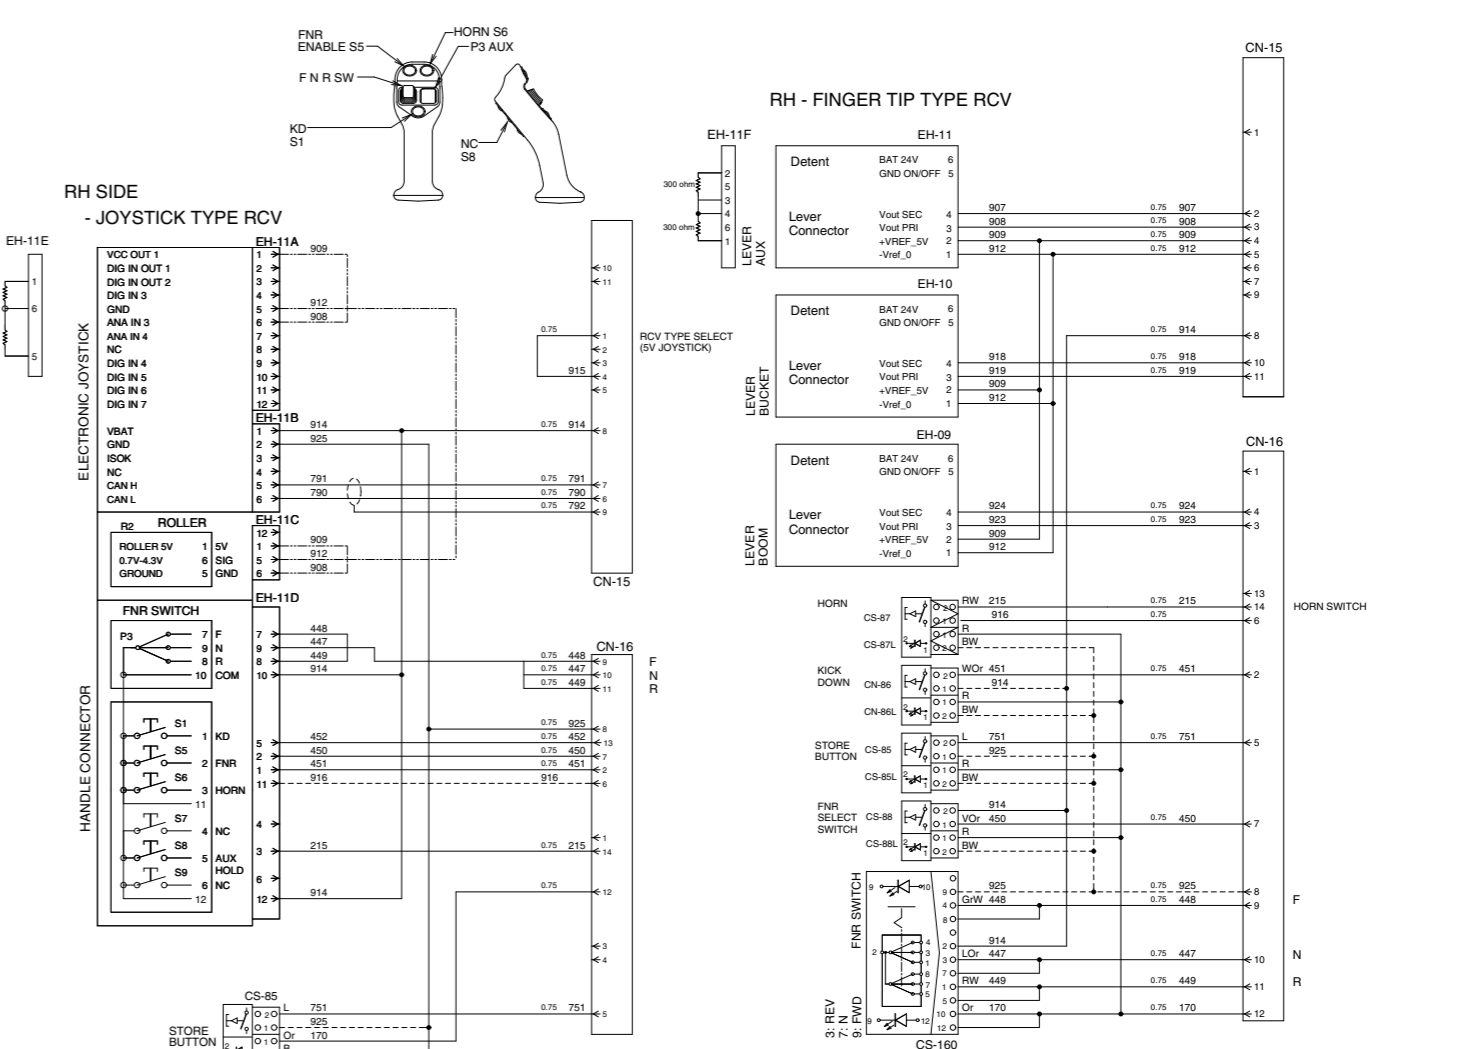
FNR ENABLE S5
HORN S6
P3 AUX
F N R SW
KD S1
NC S8

RH SIDE
- JOYSTICK TYPE RCV

EH-11E
1
6
5

ELECTRONIC JOYSTICK
EH-11A
VCC OUT 1 1
DIG IN OUT 1 2
DIG IN OUT 2 3
DIG IN 3 4
GND 5
ANA IN 3 6
ANA IN 4 7
NC 8
DIG IN 4 9
DIG IN 5 10
DIG IN 6 11
DIG IN 7 12
909
912
908

EH-11B
VBAT 1
GND 2
ISOK 3
NC 4
CAN H 5
CAN L 6
914
925
791
790

R2 ROLLER
EH-11C
ROLLER 5V 1 5V
0.7V-4.3V 6 SIG
GROUND 5 GND
12
1
5
6
909
912
908

FNR SWITCH
EH-11D
P3
7 F
9 N
8 R
10 COM
448
447
449
914

HANDLE CONNECTOR
S1 1 KD
S5 2 FNR
S6 3 HORN
11
S7 4 NC
S8 5 AUX HOLD
S9 6 NC
12
5 452
2 450
1 451
11 916
4
3 215
6
12 914

CS-85
STORE BUTTON
L 751
925
Or 170
B

CN-15
10
11
0.75 1
2
3
915 4
5
0.75 914 8
0.75 791 7
0.75 790 6
0.75 792 9
RCV TYPE SELECT (5V JOYSTICK)

CN-16
0.75 448 9
0.75 447 10
0.75 449 11
F N R
0.75 925 8
0.75 452 13
0.75 450 7
0.75 451 2
916 6
1
0.75 215 14
0.75 12
3
4
0.75 751 5

RH - FINGER TIP TYPE RCV
EH-11F
300 ohm
300 ohm
2
5
3
4
6
1
LEVER AUX

EH-11
Detent
BAT 24V 6
GND ON/OFF 5
Lever Connector
Vout SEC 4
Vout PRI 3
+VREF_5V 2
-Vref_0 1
907
908
909
912

EH-10
Detent
BAT 24V 6
GND ON/OFF 5
Lever Connector
Vout SEC 4
Vout PRI 3
+VREF_5V 2
-Vref_0 1
918
919
909
912
LEVER BUCKET

EH-09
Detent
BAT 24V 6
GND ON/OFF 5
Lever Connector
Vout SEC 4
Vout PRI 3
+VREF_5V 2
-Vref_0 1
924
923
909
912
LEVER BOOM

CN-15
1
0.75 907 2
0.75 908 3
0.75 909 4
0.75 912 5
6
7
9
0.75 914 8
0.75 918 10
0.75 919 11

CN-16
1
0.75 924 4
0.75 923 3

HORN
CS-87
CS-87L
RW 215
916
R
BW
13
0.75 215 14
0.75 6
HORN SWITCH

KICK DOWN
CN-86
CN-86L
WOr 451
914
R
BW
0.75 451 2

STORE BUTTON
CS-85
CS-85L
L 751
925
R
BW
0.75 751 5

FNR SELECT SWITCH
CS-88
CS-88L
914
VOr 450
R
BW
0.75 450 7

FNR SWITCH
9 10
2 4 3 1 8 7 5
925
GrW 448
914
LOr 447
RW 449
Or 170
0.75 925 8
0.75 448 9
F
0.75 447 10
N
0.75 449 11
R
0.75 170 12
3: REV
7: N
9: FWD
CS-160